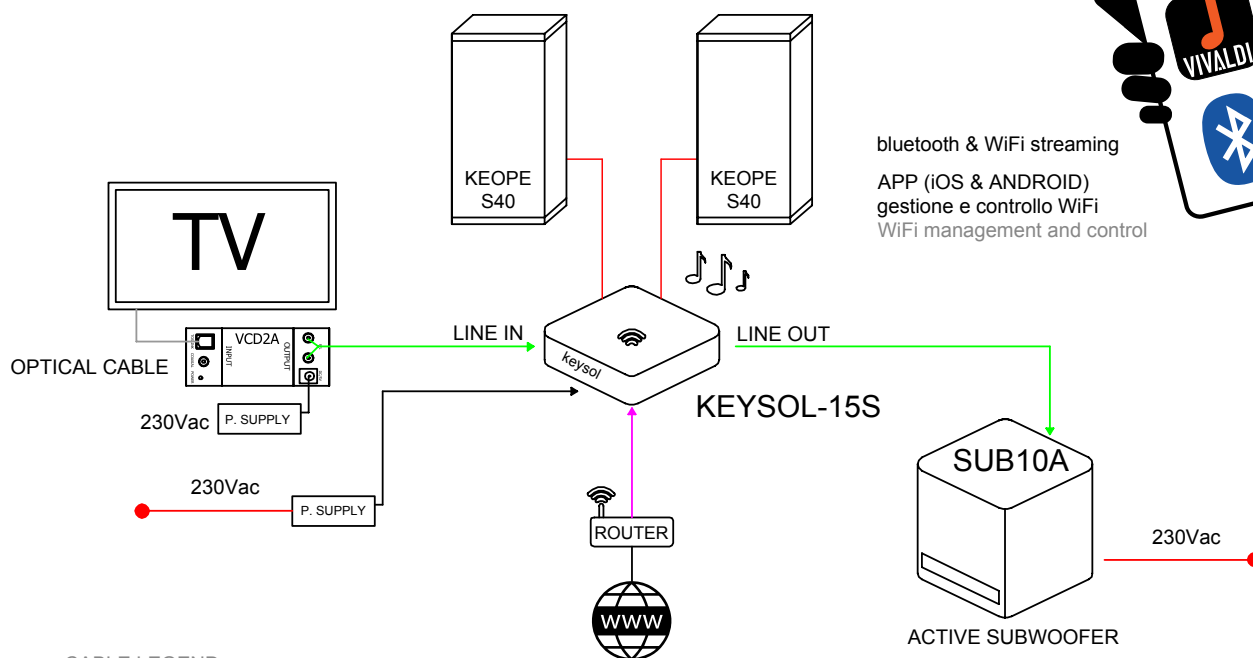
VIVALDI

bluetooth & WiFi streaming

APP (iOS & ANDROID)
gestione e controllo WiFi
WiFi management and control

KEOPE
S40

KEOPE
S40

TV

VCD2A

INPUT

OUTPUT

OPTICAL CABLE

230Vac

P. SUPPLY

LINE IN

keysol

LINE OUT

KEYSOL-15S

230Vac

P. SUPPLY

ROUTER

WWW

SUB10A

230Vac

ACTIVE SUBWOOFER

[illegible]